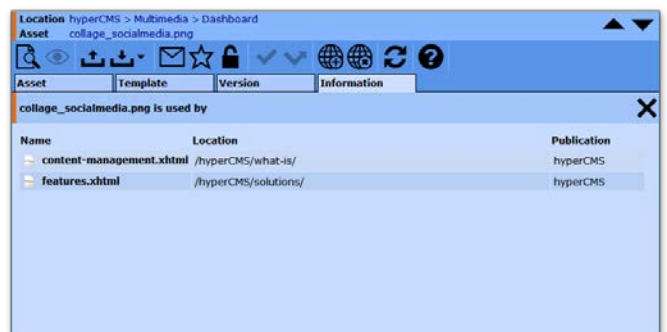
Location hyperCMS > Multimedia > Dashboard
Asset collage_socialmedia.png

Asset | Template | Version | Information

collage_socialmedia.png is used by

| Name | Location | Publication |
|---|---|---|
| content-management.xhtml | /hyperCMS/what-is/ | hyperCMS |
| features.xhtml | /hyperCMS/solutions/ | hyperCMS |